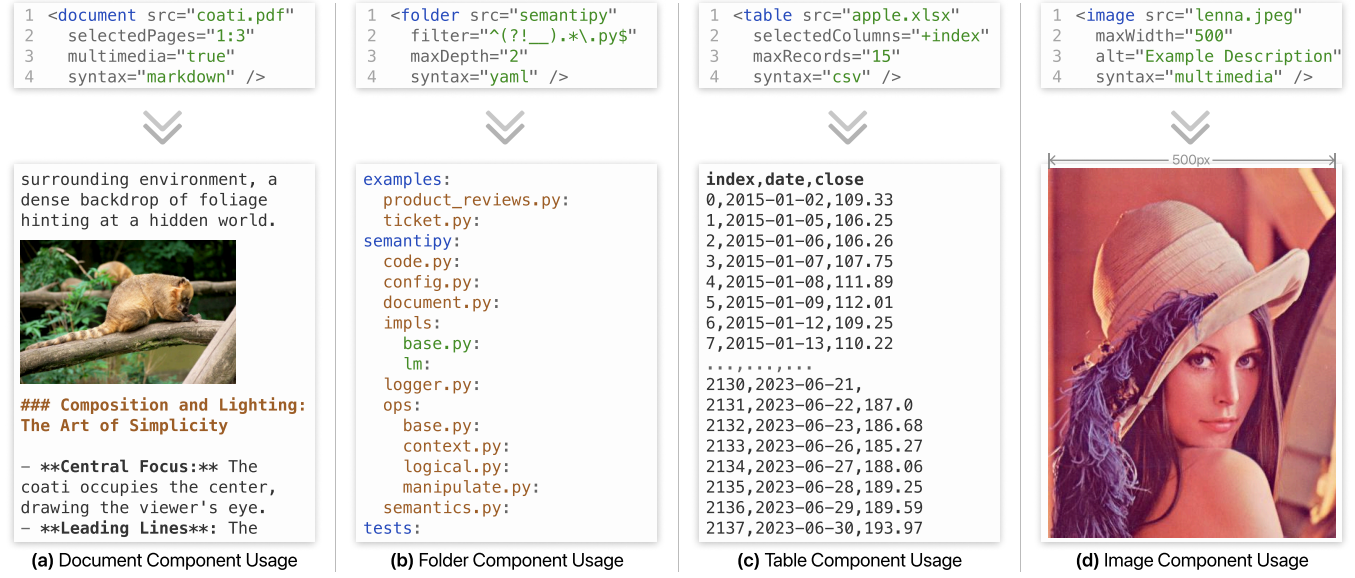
1 <document src="coati.pdf"
2 selectedPages="1:3"
3 multimedia="true"
4 syntax="markdown" />

surrounding environment, a dense backdrop of foliage hinting at a hidden world.

### Composition and Lighting: The Art of Simplicity

- **Central Focus:** The coati occupies the center, drawing the viewer's eye.
- **Leading Lines**: The

(a) Document Component Usage

1 <folder src="semantipy"
2 filter="^(?!__).*\.py$"
3 maxDepth="2"
4 syntax="yaml" />

examples:
product_reviews.py:
ticket.py:
semantipy:
code.py:
config.py:
document.py:
impls:
base.py:
lm:
logger.py:
ops:
base.py:
context.py:
logical.py:
manipulate.py:
semantics.py:
tests:

(b) Folder Component Usage

1 <table src="apple.xlsx"
2 selectedColumns="+index"
3 maxRecords="15"
4 syntax="csv" />

index,date,close
0,2015-01-02,109.33
1,2015-01-05,106.25
2,2015-01-06,106.26
3,2015-01-07,107.75
4,2015-01-08,111.89
5,2015-01-09,112.01
6,2015-01-12,109.25
7,2015-01-13,110.22
...,...,...
2130,2023-06-21,
2131,2023-06-22,187.0
2132,2023-06-23,186.68
2133,2023-06-26,185.27
2134,2023-06-27,188.06
2135,2023-06-28,189.25
2136,2023-06-29,189.59
2137,2023-06-30,193.97

(c) Table Component Usage

1 <image src="lenna.jpeg"
2 maxWidth="500"
3 alt="Example Description"
4 syntax="multimedia" />

500px

(d) Image Component Usage